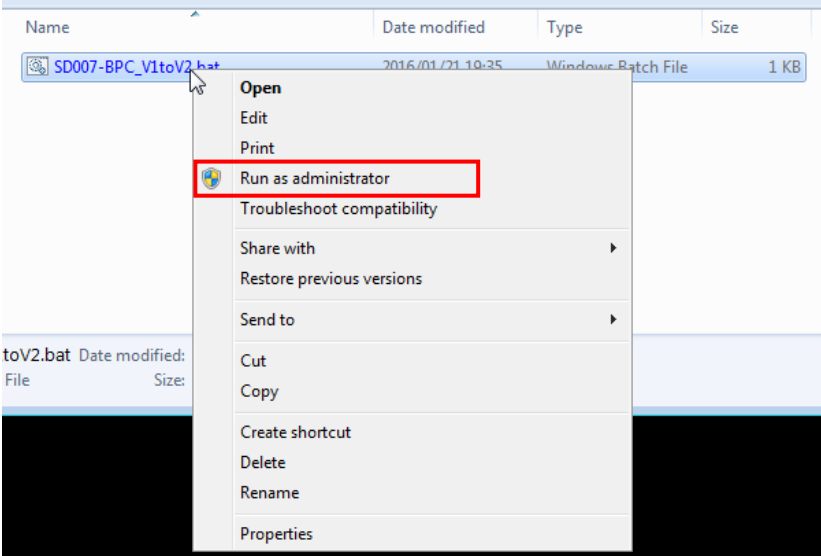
| Name | Date modified | Type | Size |
|---|---|---|---|
| SD007-BPC_V1toV2.bat | 2016/01/21 19:35 | Windows Batch File | 1 KB |

Open
Edit
Print
Run as administrator
Troubleshoot compatibility
Share with
Restore previous versions
Send to
Cut
Copy
Create shortcut
Delete
Rename
Properties

toV2.bat Date modified:
File Size: